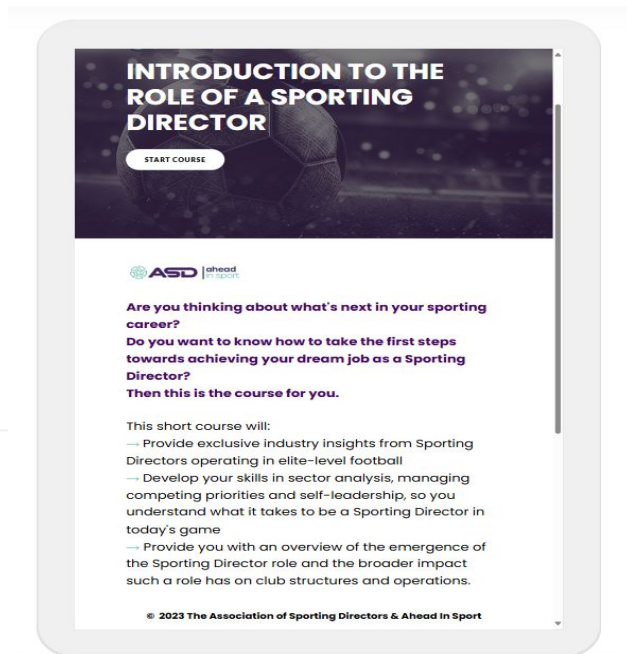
INTRODUCTION TO THE ROLE OF A SPORTING DIRECTOR

START COURSE

ASD | ahead in sport

Are you thinking about what's next in your sporting career?
Do you want to know how to take the first steps towards achieving your dream job as a Sporting Director?
Then this is the course for you.

This short course will:
→ Provide exclusive industry insights from Sporting Directors operating in elite-level football
→ Develop your skills in sector analysis, managing competing priorities and self-leadership, so you understand what it takes to be a Sporting Director in today's game
→ Provide you with an overview of the emergence of the Sporting Director role and the broader impact such a role has on club structures and operations.

© 2023 The Association of Sporting Directors & Ahead In Sport